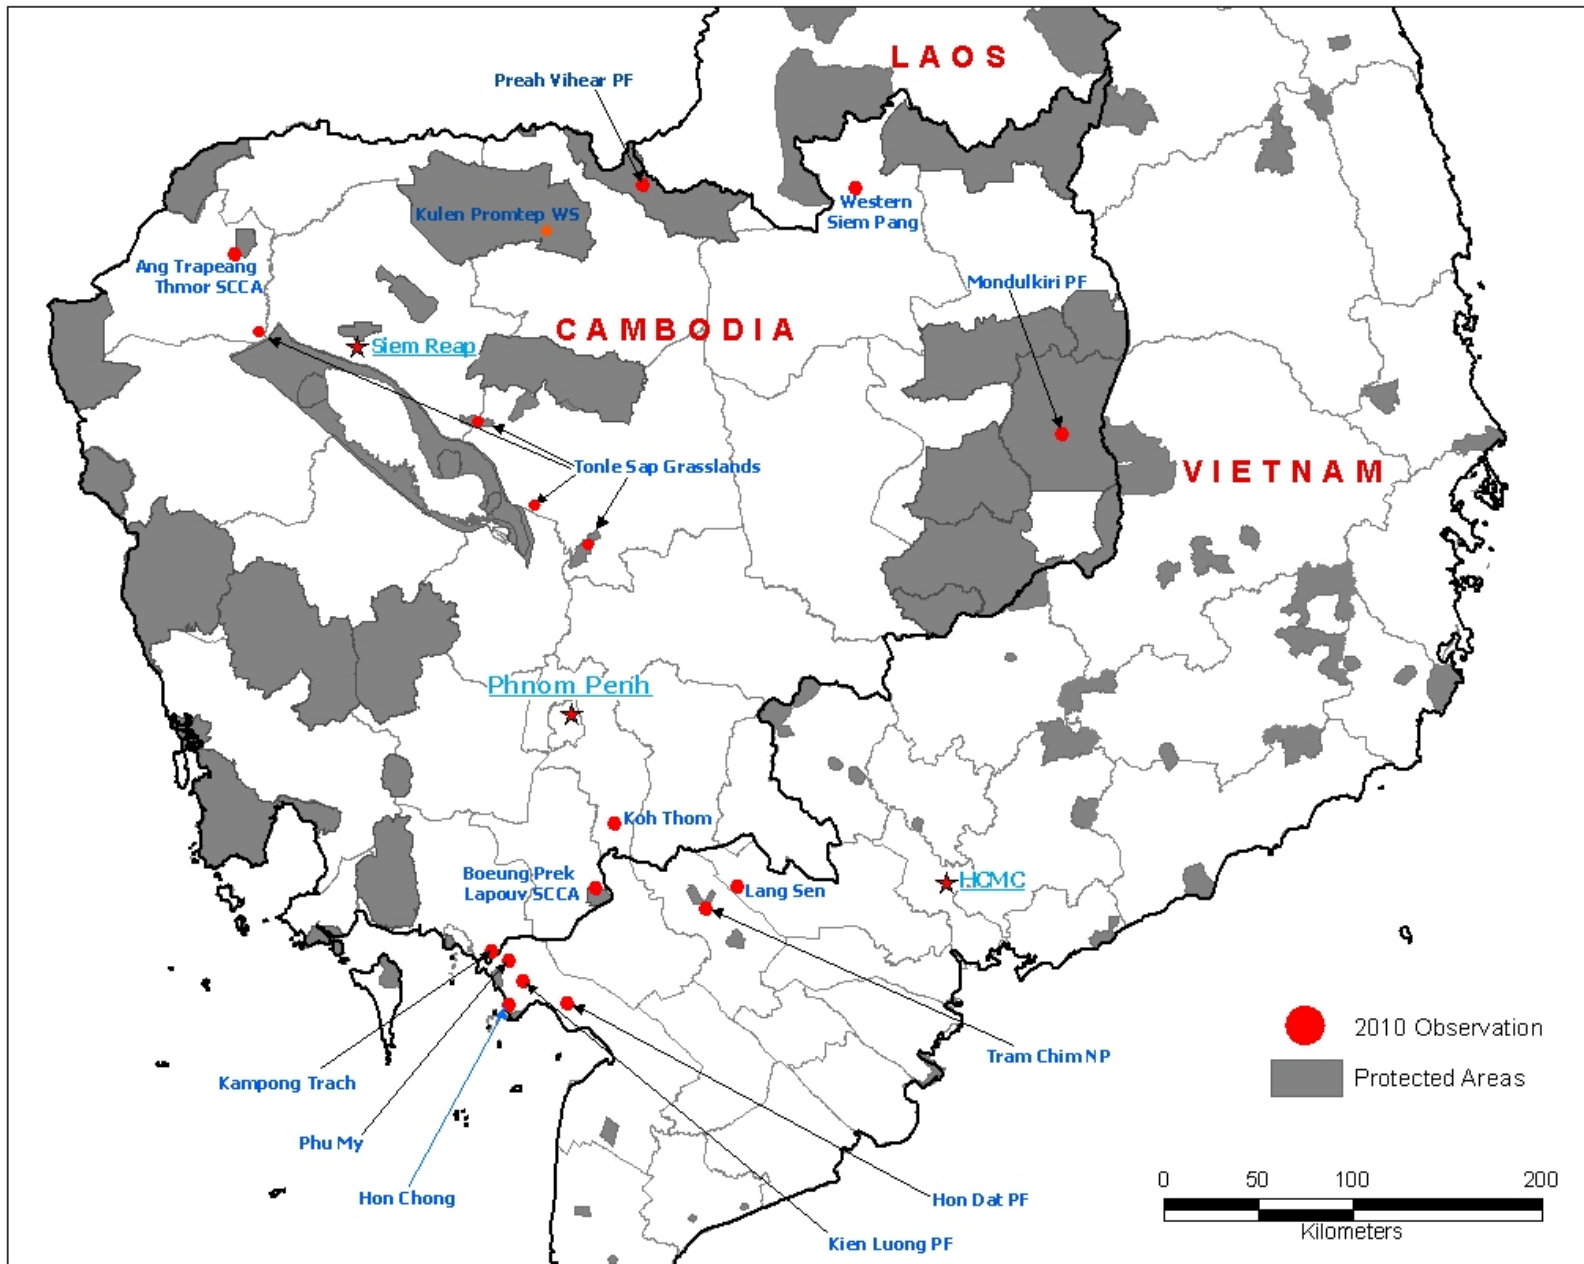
LAOS

Preah Vihear PF

Kulen Promtep WS

Western Siem Pang

Ang Trapeang Thmor SCCA

Mondulkiri PF

CAMBODIA

Siem Reap

Tonle Sap Grasslands

VIETNAM

Phnom Penh

Koh Thom

Boeung Prek Lapouv SCCA

Lang Sen

HCMC

Kampong Trach

Phu My

Hon Chong

Tram Chim NP

Hon Dat PF

Kien Luong PF

2010 Observation

Protected Areas

0 50 100 200

Kilometers